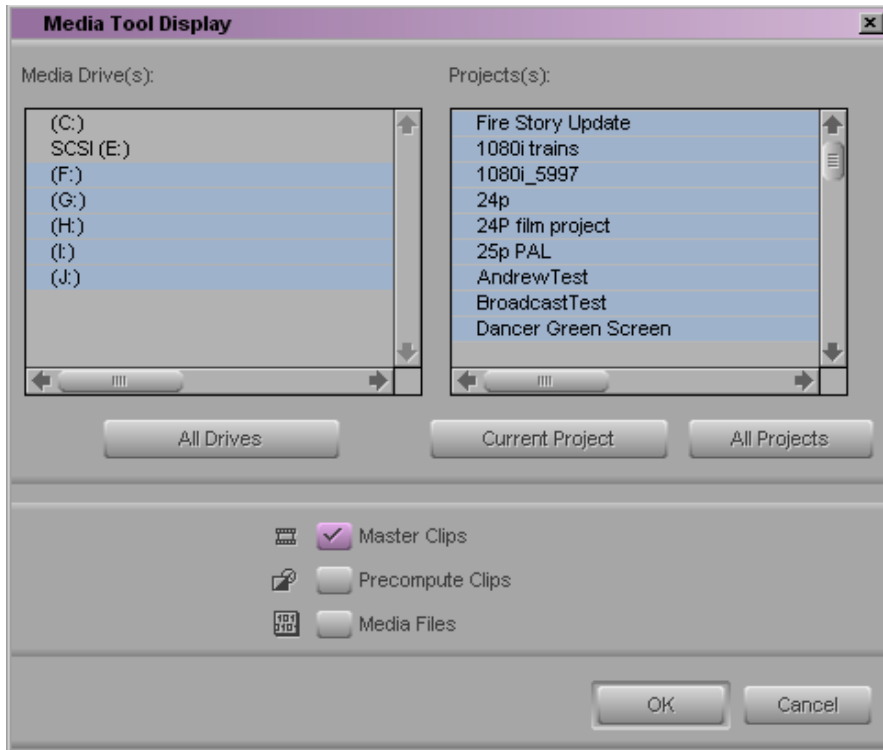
Media Tool Display

Media Drive(s):

(C:)
SCSI (E:)
(F:)
(G:)
(H:)
(I:)
(J:)

Projects(s):

Fire Story Update
1080i trains
1080i_5997
24p
24P film project
25p PAL
AndrewTest
BroadcastTest
Dancer Green Screen

All Drives

Current Project

All Projects

Master Clips

Precompute Clips

Media Files

OK

Cancel